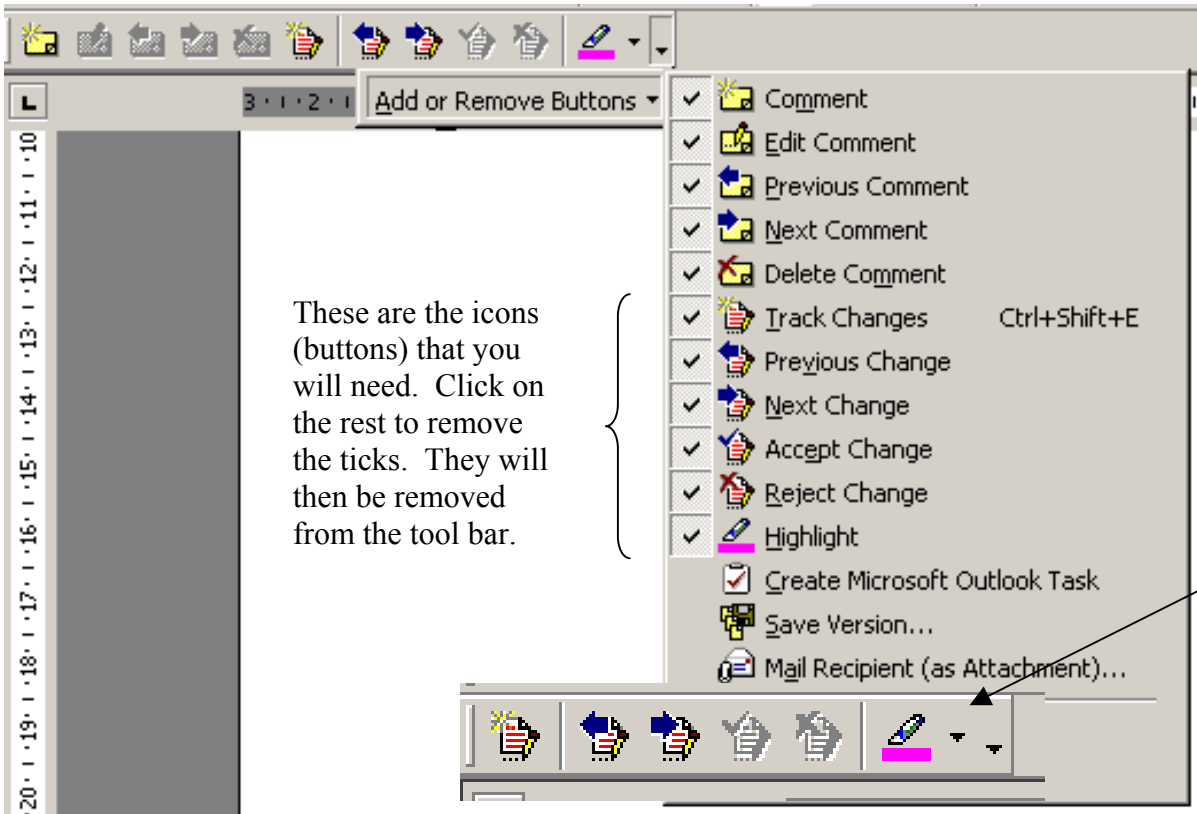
3 · ı · 2 · ı

Add or Remove Buttons

Comment
Edit Comment
Previous Comment
Next Comment
Delete Comment
Track Changes Ctrl+Shift+E
Previous Change
Next Change
Accept Change
Reject Change
Highlight
Create Microsoft Outlook Task
Save Version...
Mail Recipient (as Attachment)...

These are the icons (buttons) that you will need. Click on the rest to remove the ticks. They will then be removed from the tool bar.

10 · 11 · 12 · 13 · 14 · 15 · 16 · 17 · 18 · 19 · 20